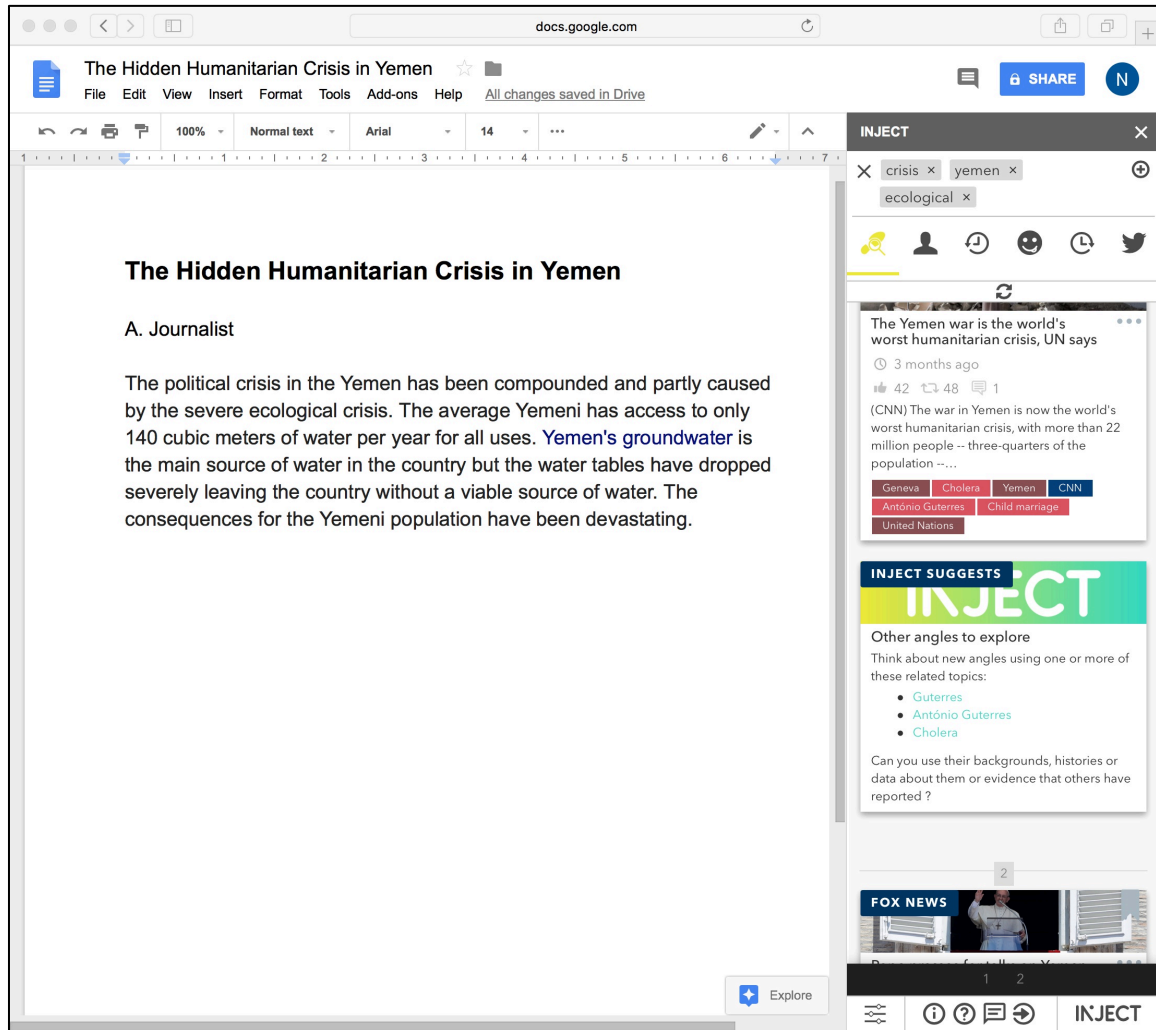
docs.google.com

The Hidden Humanitarian Crisis in Yemen

File Edit View Insert Format Tools Add-ons Help All changes saved in Drive

SHARE

N

100% Normal text Arial 14

INJECT

crisis × yemen × ecological ×

The Hidden Humanitarian Crisis in Yemen

A. Journalist

The political crisis in the Yemen has been compounded and partly caused by the severe ecological crisis. The average Yemeni has access to only 140 cubic meters of water per year for all uses. Yemen's groundwater is the main source of water in the country but the water tables have dropped severely leaving the country without a viable source of water. The consequences for the Yemeni population have been devastating.

The Yemen war is the world's worst humanitarian crisis, UN says

3 months ago

42 48 1

(CNN) The war in Yemen is now the world's worst humanitarian crisis, with more than 22 million people -- three-quarters of the population --…

Geneva Cholera Yemen CNN António Guterres Child marriage United Nations

INJECT SUGGESTS

INJECT

Other angles to explore

Think about new angles using one or more of these related topics:

- Guterres
- António Guterres
- Cholera

Can you use their backgrounds, histories or data about them or evidence that others have reported ?

2

FOX NEWS

1 2

Explore

INJECT